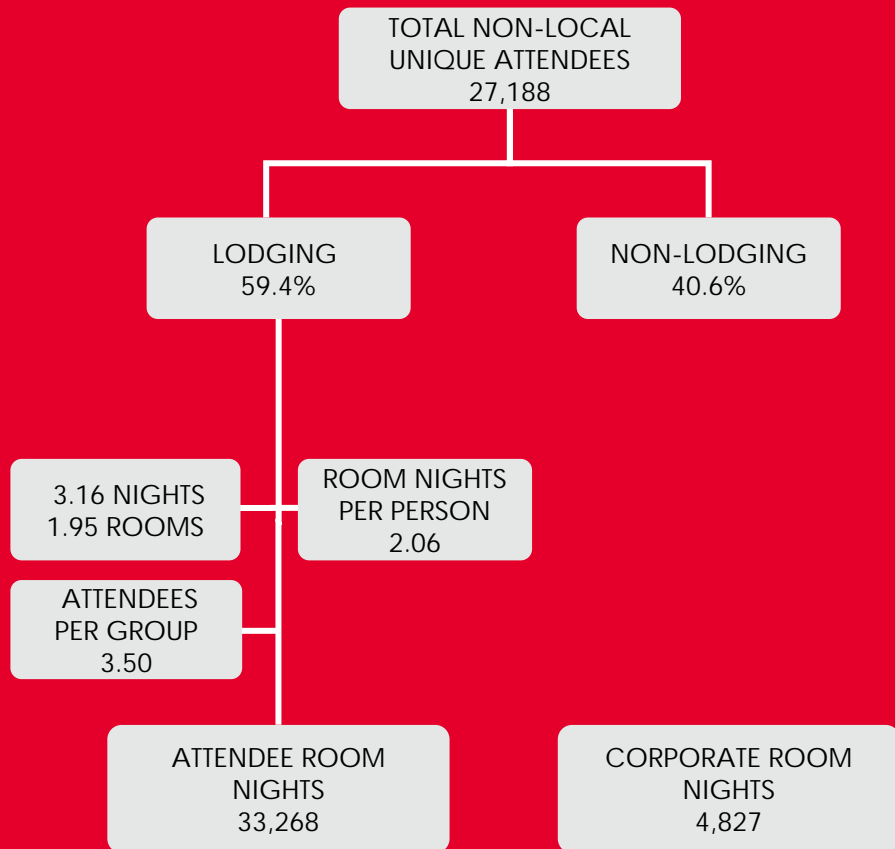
TOTAL NON-LOCAL UNIQUE ATTENDEES
27,188

LODGING
59.4%

NON-LODGING
40.6%

3.16 NIGHTS
1.95 ROOMS

ROOM NIGHTS PER PERSON
2.06

ATTENDEES PER GROUP
3.50

ATTENDEE ROOM NIGHTS
33,268

CORPORATE ROOM NIGHTS
4,827